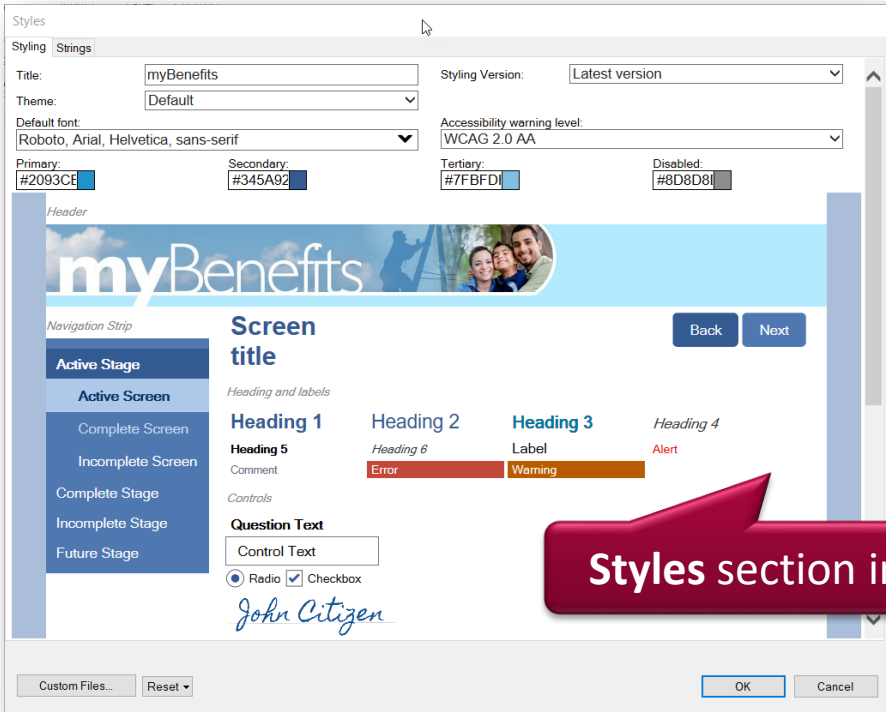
Styles

Styling Strings

Title: myBenefits

Styling Version: Latest version

Theme: Default

Default font: Roboto, Arial, Helvetica, sans-serif

Accessibility warning level: WCAG 2.0 AA

Primary: #2093CE

Secondary: #345A92

Tertiary: #7FBFDI

Disabled: #8D8D8I

Header

myBenefits

Navigation Strip

Active Stage

Active Screen

Complete Screen

Incomplete Screen

Complete Stage

Incomplete Stage

Future Stage

Screen title

Back

Next

Heading and labels

Heading 1

Heading 2

Heading 3

Heading 4

Heading 5

Heading 6

Label

Alert

Comment

Error

Warning

Controls

Question Text

Control Text

Radio

Checkbox

John Citizen

Styles section i

Custom Files...

Reset

OK

Cancel